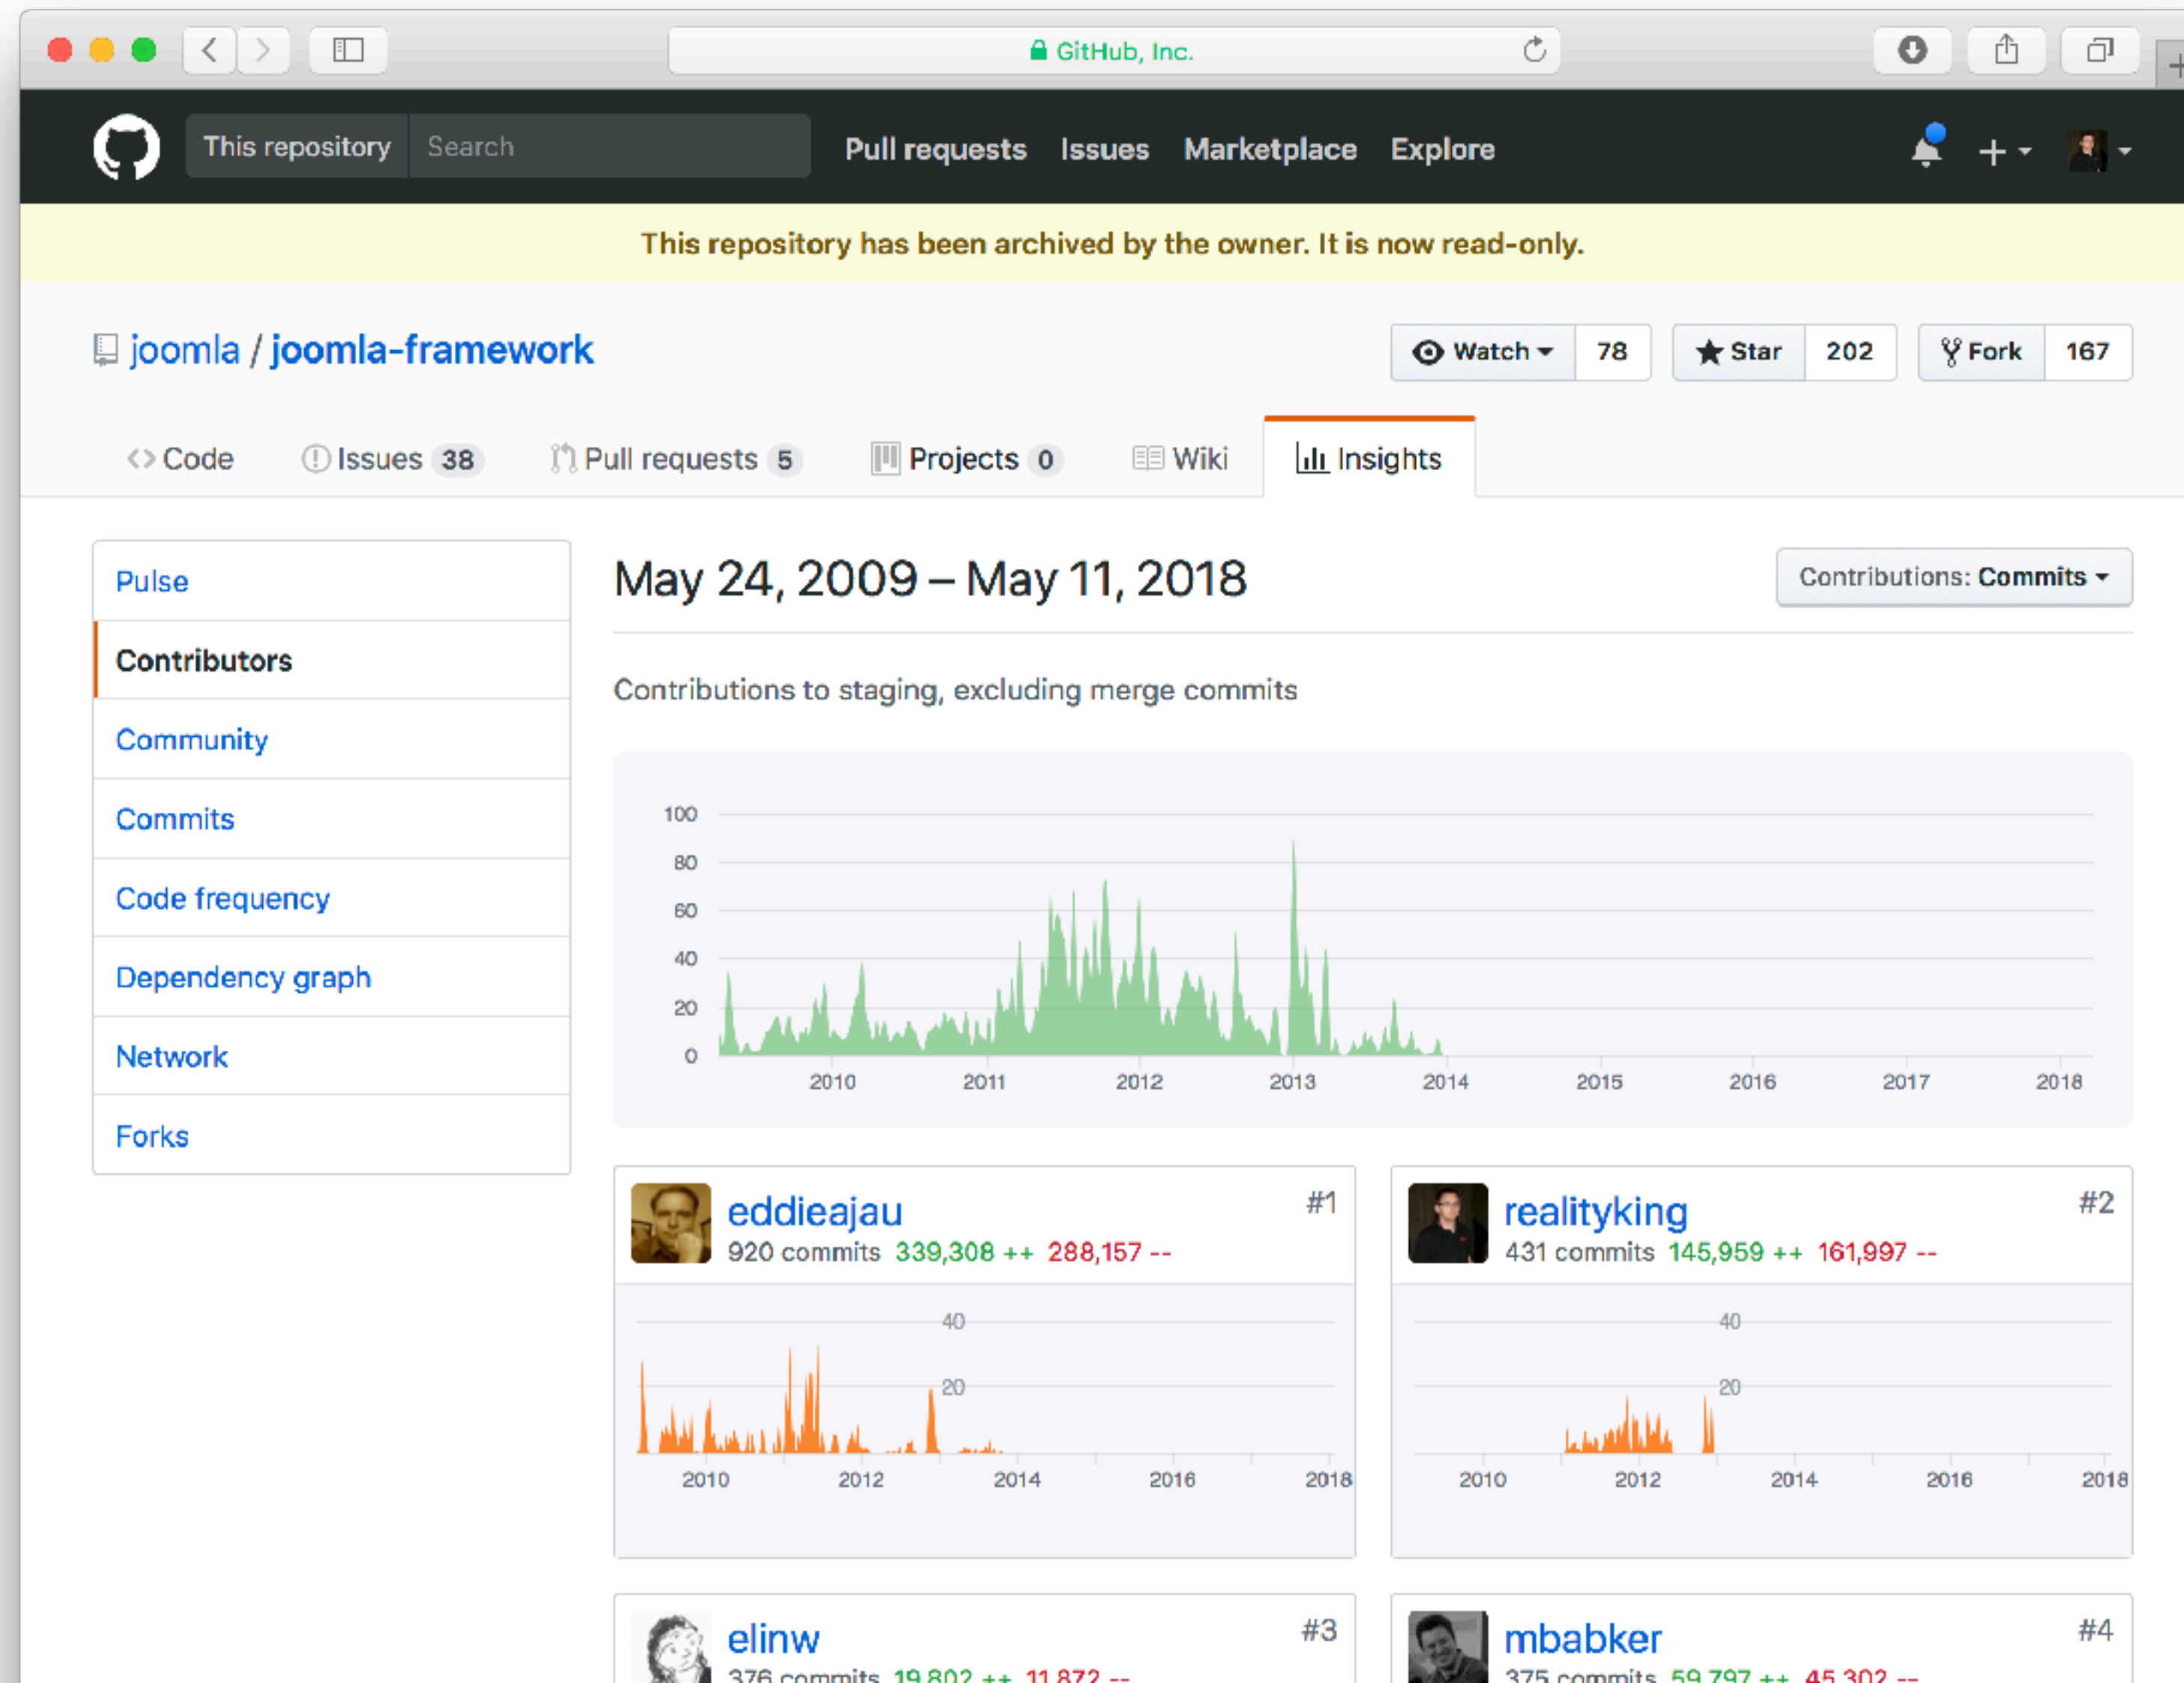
GitHub, Inc.

This repository Search Pull requests Issues Marketplace Explore

This repository has been archived by the owner. It is now read-only.

joomla / joomla-framework

Watch 78 Star 202 Fork 167

Code Issues 38 Pull requests 5 Projects 0 Wiki Insights

Pulse
Contributors
Community
Commits
Code frequency
Dependency graph
Network
Forks

May 24, 2009 – May 11, 2018

Contributions: Commits

Contributions to staging, excluding merge commits

100
80
60
40
20
0
2010 2011 2012 2013 2014 2015 2016 2017 2018

eddieajau #1
920 commits 339,308 ++ 288,157 --
40
20
2010 2012 2014 2016 2018

realityking #2
431 commits 145,959 ++ 161,997 --
40
20
2010 2012 2014 2016 2018

elinw #3
376 commits 19,802 ++ 11,872 --

mbabker #4
375 commits 59,797 ++ 45,302 --